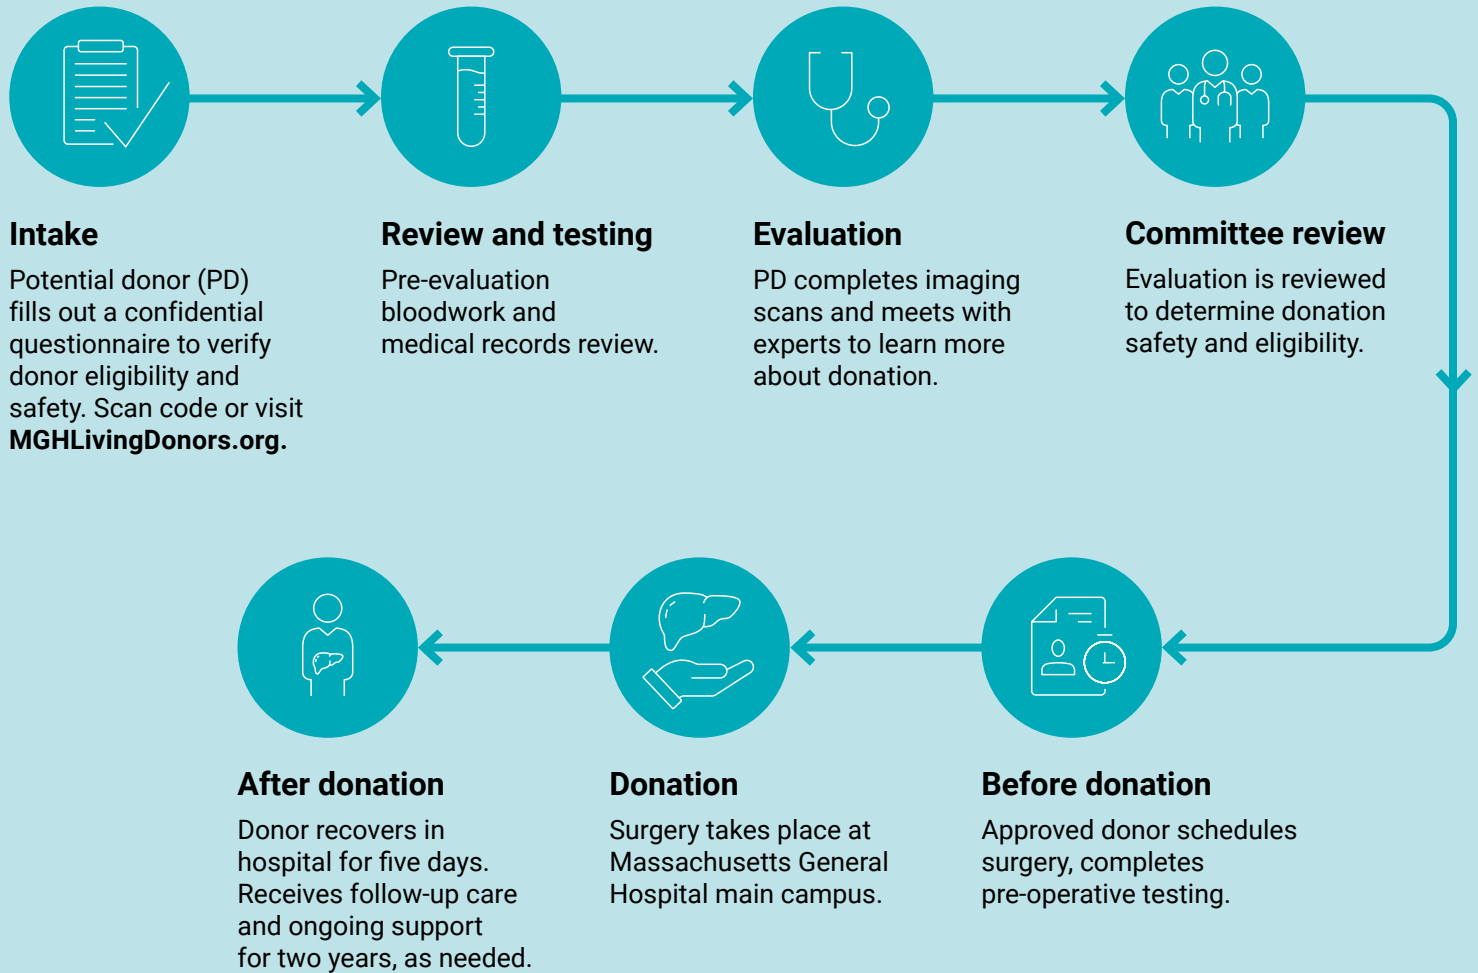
Intake

Potential donor (PD) fills out a confidential questionnaire to verify donor eligibility and safety. Scan code or visit **MGHLivingDonors.org.**

Review and testing

Pre-evaluation bloodwork and medical records review.

Evaluation

PD completes imaging scans and meets with experts to learn more about donation.

Committee review

Evaluation is reviewed to determine donation safety and eligibility.

Before donation

Approved donor schedules surgery, completes pre-operative testing.

Donation

Surgery takes place at Massachusetts General Hospital main campus.

After donation

Donor recovers in hospital for five days. Receives follow-up care and ongoing support for two years, as needed.